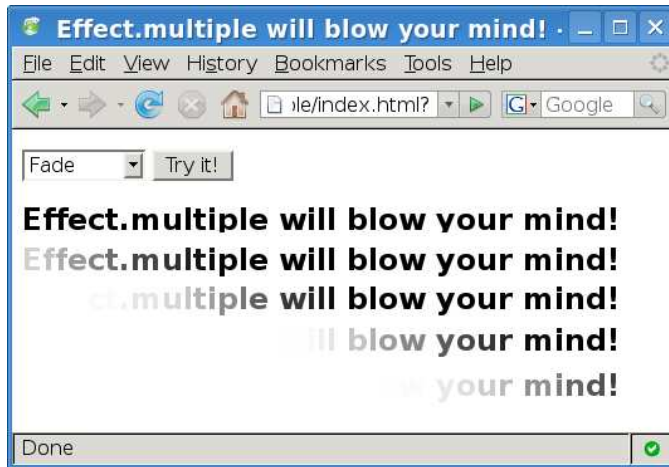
Effect.multiple will blow your mind! ·

File Edit View History Bookmarks Tools Help

le/index.html? Google

Fade Try it!

Effect.multiple will blow your mind!

Effect.multiple will blow your mind!

ct.multiple will blow your mind!

ill blow your mind!

your mind!

Done